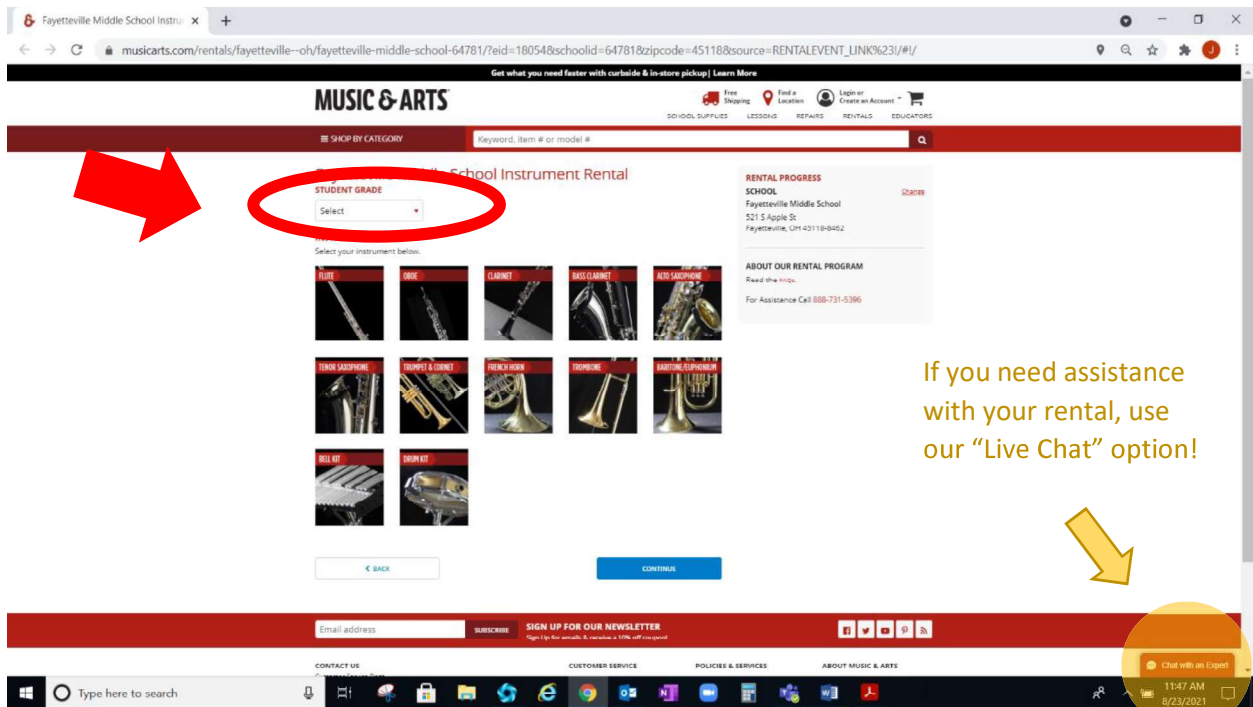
Fayetteville Middle School Instru ×

musicarts.com/rentals/fayetteville--oh/fayetteville-middle-school-64781/?eid=18054&schoolid=64781&zipcode=45118&source=RENTALEVENT_LINK%23!/#!/

Get what you need faster with curbside & in-store pickup| Learn More

MUSIC & ARTS

Free Shipping   Find a Location   Login or Create an Account

SCHOOL SUPPLIES   LESSONS   REPAIRS   RENTALS   EDUCATORS

≡ SHOP BY CATEGORY   Keyword, item # or model #

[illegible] School Instrument Rental

STUDENT GRADE

Select

Select your instrument below.

FLUTE   OBOE   CLARINET   BASS CLARINET   ALTO SAXOPHONE

TENOR SAXOPHONE   TRUMPET & CORNET   FRENCH HORN   TROMBONE   BARITONE/EUPHONIUM

BELL KIT   DRUM KIT

‹ BACK   CONTINUE

RENTAL PROGRESS

SCHOOL   Change

Fayetteville Middle School

521 S Apple St

Fayetteville, OH 45118-8462

ABOUT OUR RENTAL PROGRAM

Read the FAQs.

For Assistance Call 888-731-5396

If you need assistance with your rental, use our “Live Chat” option!

Email address   SUBSCRIBE   SIGN UP FOR OUR NEWSLETTER

Sign Up for emails & receive a 10% off coupon!

CONTACT US   CUSTOMER SERVICE   POLICIES & SERVICES   ABOUT MUSIC & ARTS

Chat with an Expert

Type here to search

11:47 AM
8/23/2021